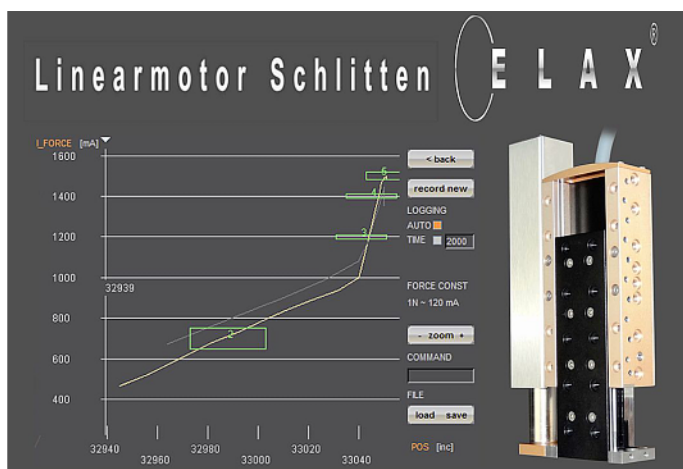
Linearmotor Schlitten

ELAX®

I_FORCE [mA]

1600

1400

1200

1000

800

600

400

32939

2

3

4

5

32940

32960

32980

33000

33020

33040

POS [inc]

< back

record new

LOGGING

AUTO

TIME 2000

FORCE CONST

1N ~ 120 mA

- zoom +

COMMAND

FILE

load save